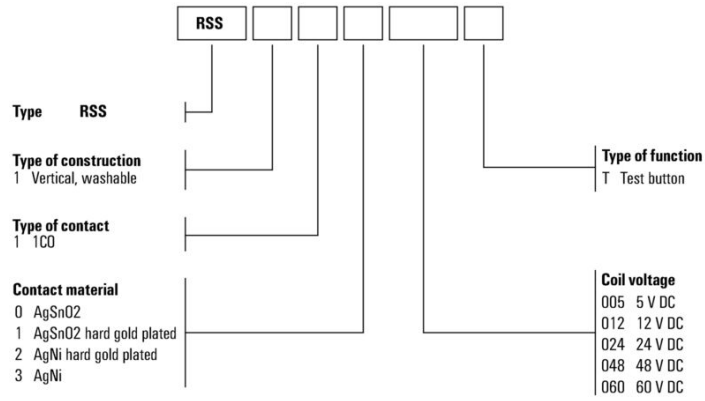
RSS

Type RSS

Type of construction
1 Vertical, washable

Type of contact
1 1CO

Contact material
0 AgSnO2
1 AgSnO2 hard gold plated
2 AgNi hard gold plated
3 AgNi

Type of function
T Test button

Coil voltage
005 5 V DC
012 12 V DC
024 24 V DC
048 48 V DC
060 60 V DC